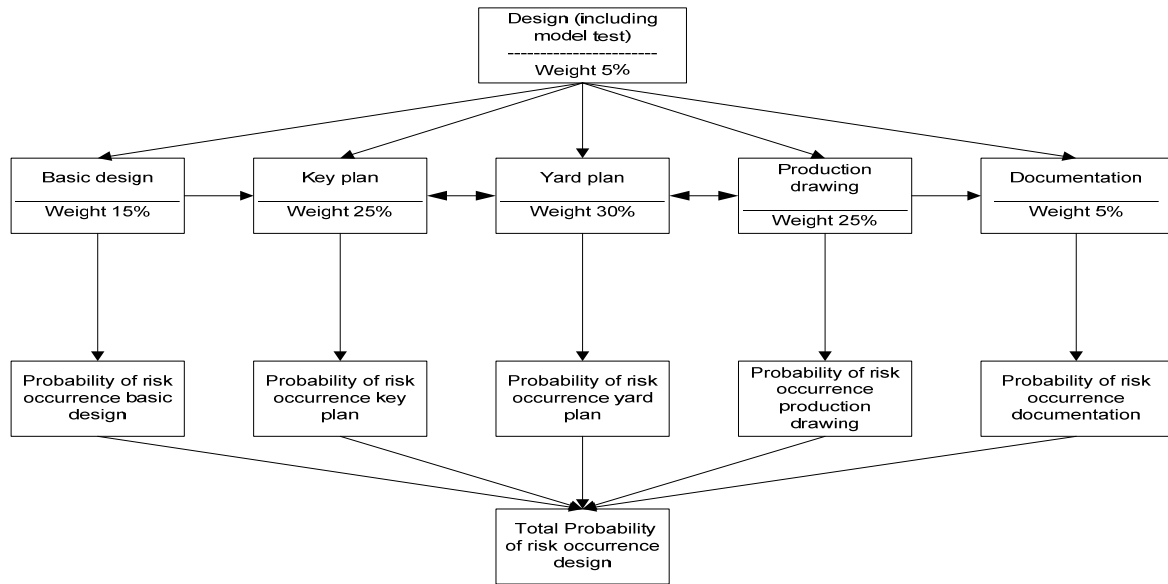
Design (including model test)
------------------------
Weight 5%

Basic design
Weight 15%

Key plan
Weight 25%

Yard plan
Weight 30%

Production drawing
Weight 25%

Documentation
Weight 5%

Probability of risk occurrence basic design

Probability of risk occurrence key plan

Probability of risk occurrence yard plan

Probability of risk occurrence production drawing

Probability of risk occurrence documentation

Total Probability of risk occurrence design